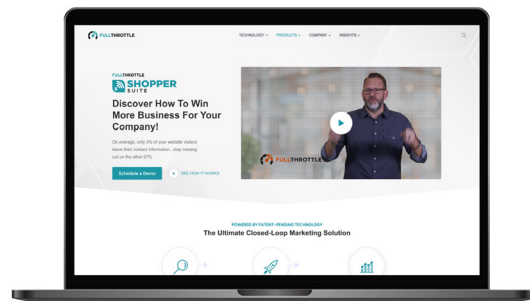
FULLTHROTTLE

TECHNOLOGY ∨ PRODUCTS ∨ COMPANY ∨ INSIGHTS ∨

FULLTHROTTLE
SHOPPER
SUITE

Discover How To Win More Business For Your Company!

On average, only 3% of your website visitors leave their contact information...stop missing out on the other 97%

Schedule a Demo

SEE HOW IT WORKS

FULLTHROTTLE

POWERED BY PATENT-PENDING TECHNOLOGY

The Ultimate Closed-Loop Marketing Solution